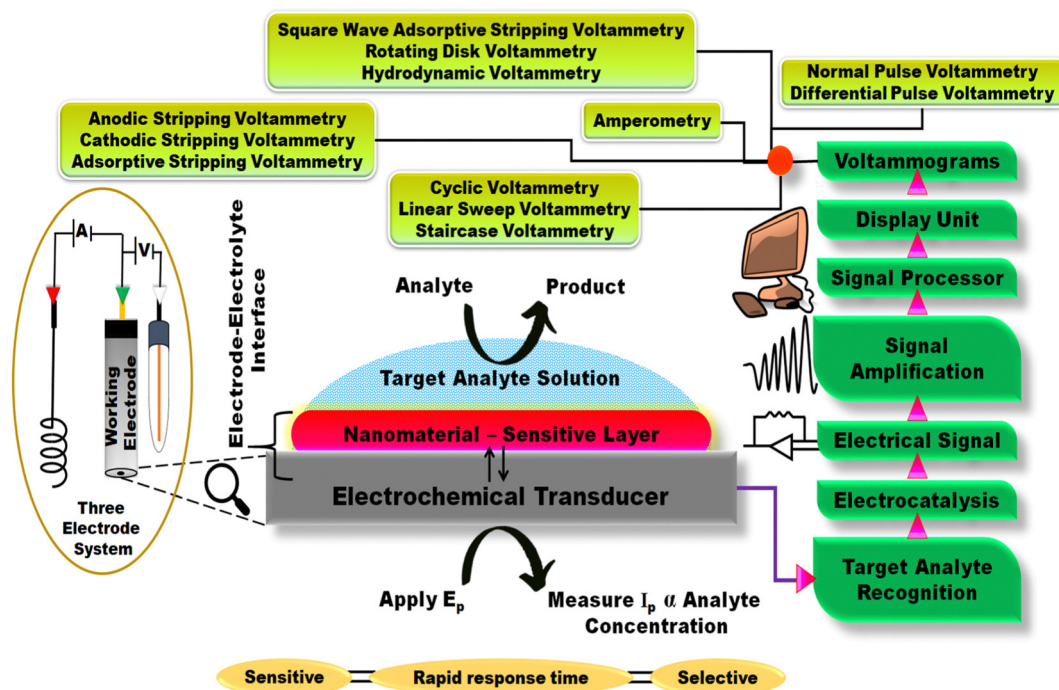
Square Wave Adsorptive Stripping Voltammetry
Rotating Disk Voltammetry
Hydrodynamic Voltammetry

Normal Pulse Voltammetry
Differential Pulse Voltammetry

Anodic Stripping Voltammetry
Cathodic Stripping Voltammetry
Adsorptive Stripping Voltammetry

Amperometry

Voltammograms

Cyclic Voltammetry
Linear Sweep Voltammetry
Staircase Voltammetry

Display Unit

A

V

Electrode-Electrolyte Interface

Analyte

Product

Signal Processor

Working Electrode

Signal Amplification

Target Analyte Solution

Nanomaterial – Sensitive Layer

Electrical Signal

Three Electrode System

Electrochemical Transducer

Electrocatalysis

Target Analyte Recognition

Apply $E_p$

Measure $I_p$ $\alpha$ Analyte Concentration

Sensitive

Rapid response time

Selective